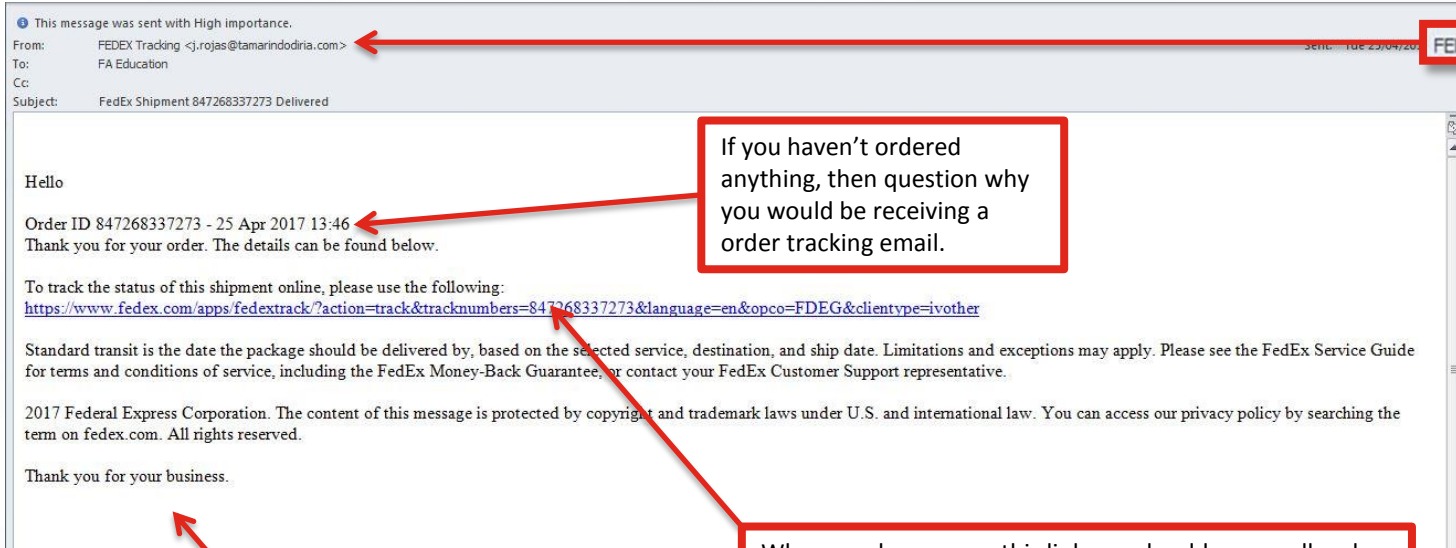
This message was sent with High importance.
From: FEDEX Tracking <j.rojas@tamarindodiria.com>
To: FA Education
Cc:
Subject: FedEx Shipment 847268337273 Delivered

Sent: Tue 25/04/20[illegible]

FE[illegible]

If you haven't ordered anything, then question why you would be receiving a order tracking email.

Hello

Order ID 847268337273 - 25 Apr 2017 13:46
Thank you for your order. The details can be found below.

To track the status of this shipment online, please use the following:
https://www.fedex.com/apps/fedextrack/?action=track&tracknumbers=847268337273&language=en&opco=FDEG&clienttype=ivother

Standard transit is the date the package should be delivered by, based on the selected service, destination, and ship date. Limitations and exceptions may apply. Please see the FedEx Service Guide for terms and conditions of service, including the FedEx Money-Back Guarantee, or contact your FedEx Customer Support representative.

2017 Federal Express Corporation. The content of this message is protected by copyright and trademark laws under U.S. and international law. You can access our privacy policy by searching the term on fedex.com. All rights reserved.

Thank you for your business.

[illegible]